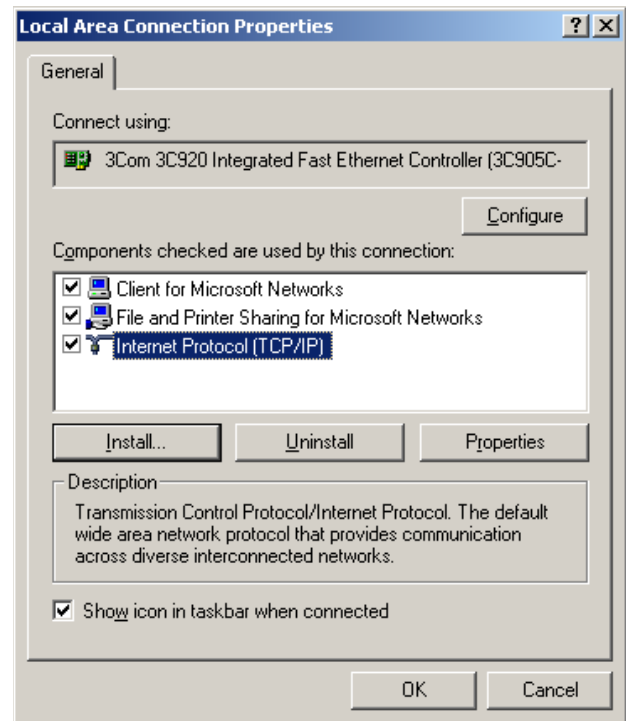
Local Area Connection Properties

?

X

General

Connect using:

3Com 3C920 Integrated Fast Ethernet Controller (3C905C-

Configure

Components checked are used by this connection:

Client for Microsoft Networks

File and Printer Sharing for Microsoft Networks

Internet Protocol (TCP/IP)

Install...

Uninstall

Properties

Description

Transmission Control Protocol/Internet Protocol. The default wide area network protocol that provides communication across diverse interconnected networks.

Show icon in taskbar when connected

OK

Cancel